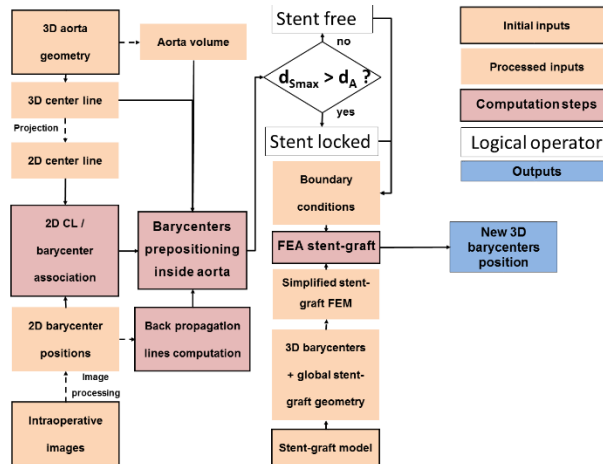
3D aorta geometry

Aorta volume

3D center line

Projection

2D center line

2D CL / barycenter association

Barycenters prepositioning inside aorta

2D barycenter positions

Back propagation lines computation

Image processing

Intraoperative images

Stent free

no

$d_{S_{max}} > d_A$ ?

yes

Stent locked

Boundary conditions

FEA stent-graft

New 3D barycenters position

Simplified stent-graft FEM

3D barycenters + global stent-graft geometry

Stent-graft model

Initial inputs

Processed inputs

Computation steps

Logical operator

Outputs